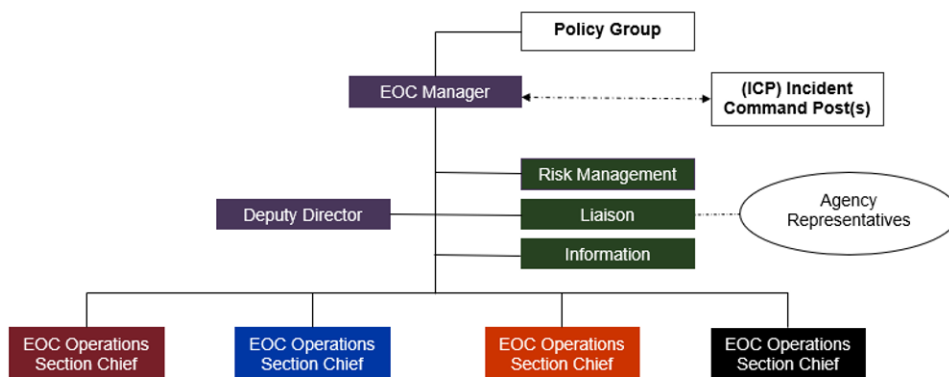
Policy Group

EOC Manager

(ICP) Incident Command Post(s)

Risk Management

Deputy Director

Liaison

Agency Representatives

Information

EOC Operations Section Chief

EOC Operations Section Chief

EOC Operations Section Chief

EOC Operations Section Chief